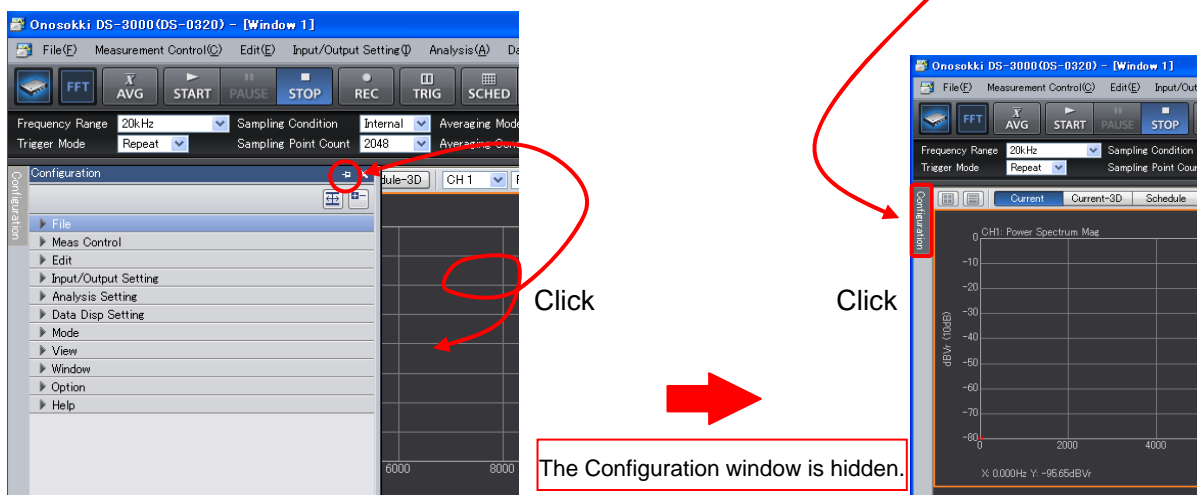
Onosokki DS-3000(DS-0320) - [Window 1]
File(F) Measurement Control(C) Edit(E) Input/Output Setting(I) Analysis(A) Da
FFT AVG START PAUSE STOP REC TRIG SCHED
Frequency Range 20kHz Sampling Condition Internal Averaging Mode
Trigger Mode Repeat Sampling Point Count 2048 Averaging Cou
Configuration
Configuration
dule-3D CH 1
File
Meas Control
Edit
Input/Output Setting
Analysis Setting
Data Disp Setting
Mode
View
Window
Option
Help
6000 8000

Click

Click

The Configuration window is hidden.

Onosokki DS-3000(DS-0320) - [Window 1]
File(F) Measurement Control(C) Edit(E) Input/Out
FFT AVG START PAUSE STOP
Frequency Range 20kHz Sampling Condition
Trigger Mode Repeat Sampling Point Coun
Configuration
Current Current-3D Schedule
CH1: Power Spectrum Mag
0
-10
-20
-30
-40
-50
-60
-70
-80
dBVr (10dB/)
0 2000 4000
X: 0.000Hz Y: -95.65dBVr